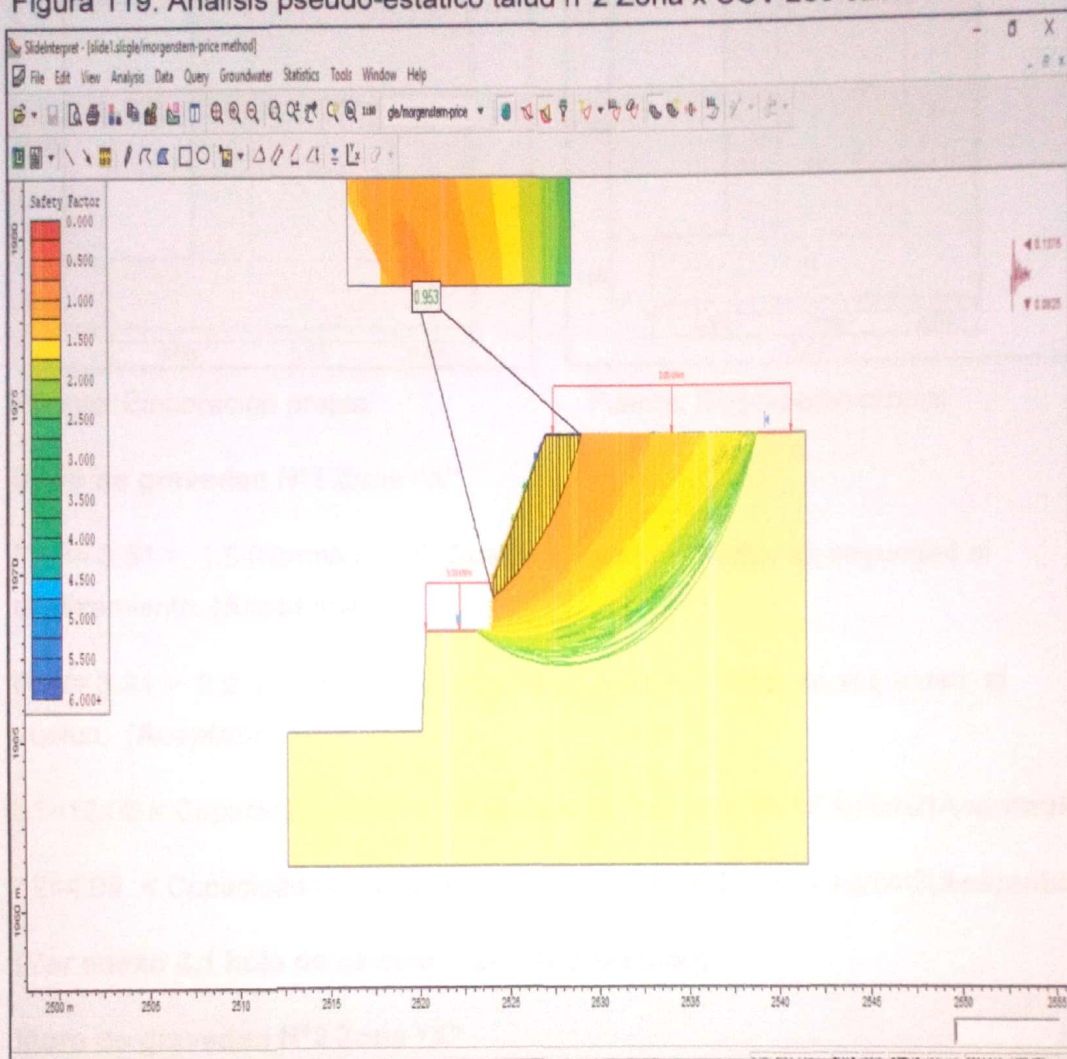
Figura 119. Análisis pseudo-estático talud n°2 Zona x CSV 260 car

SlideInterpret - [slide1.slsgle/morgenstern-price method]

File Edit View Analysis Data Query Groundwater Statistics Tools Window Help

gle/morgenstern-price

Safety Factor
0.000
0.500
1.000
1.500
2.000
2.500
3.000
3.500
4.000
4.500
5.000
5.500
6.000+

0.953

1980
1975
1970
1965
1960 m

2500 m
2505
2510
2515
2520
2525
2530
2535
2540
2545
2550
2555

0.1376
0.0625